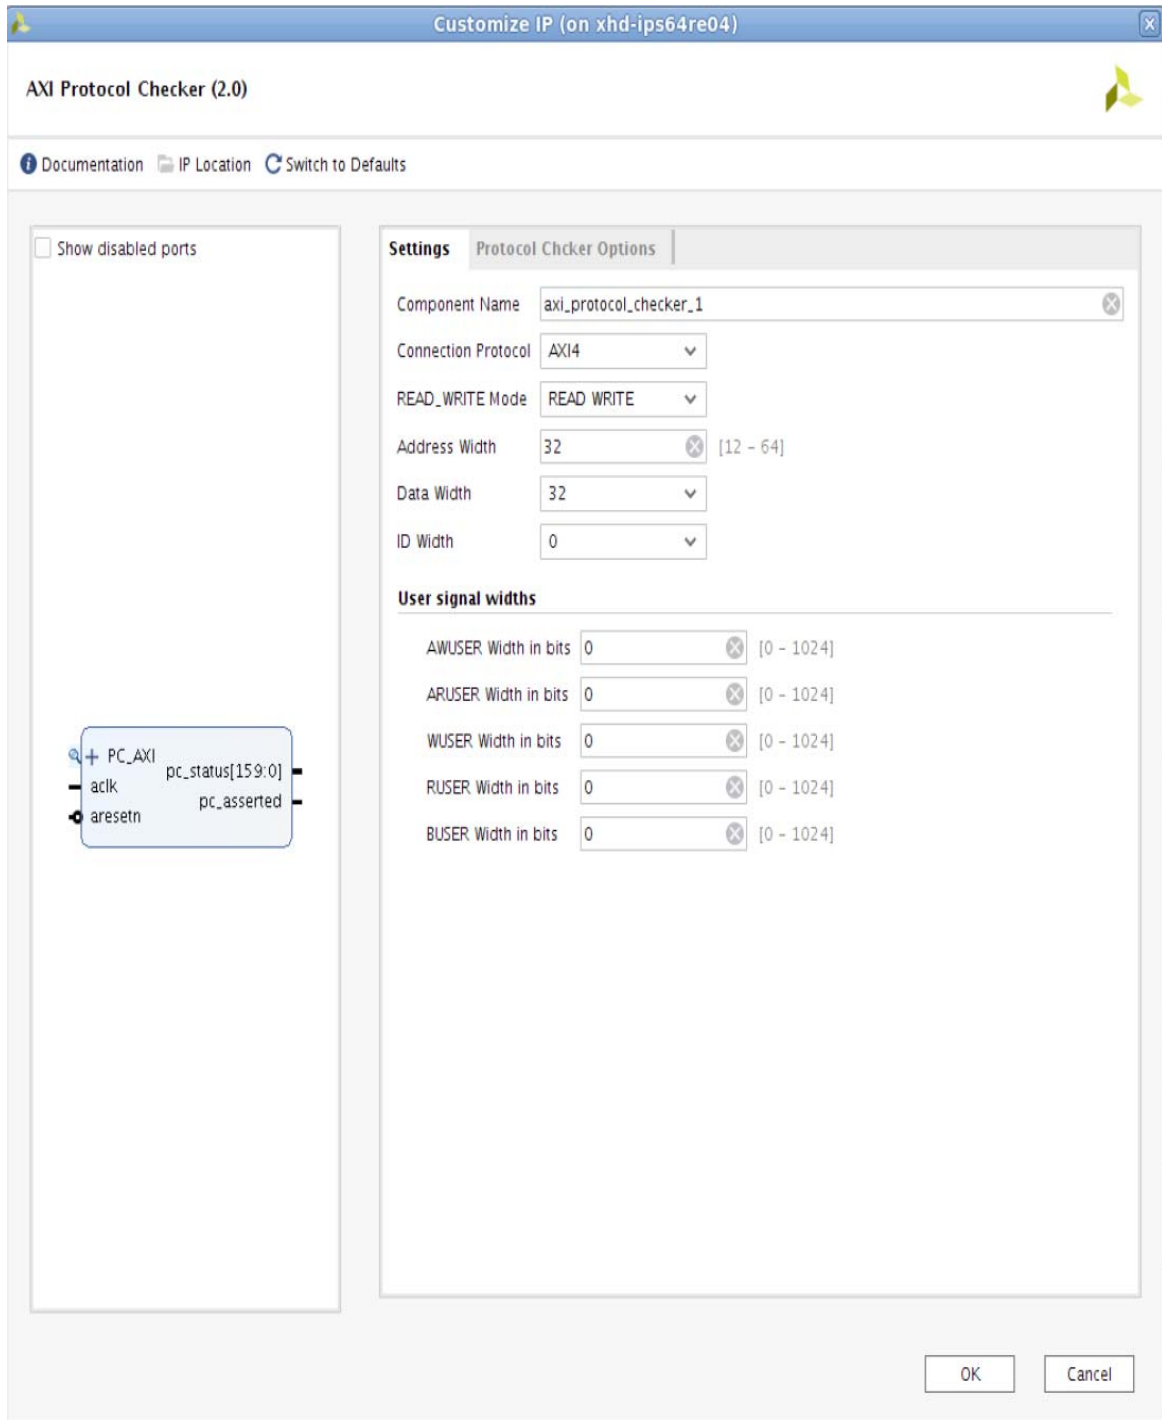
Customize IP (on xhd-ips64re04)

AXI Protocol Checker (2.0)

Documentation IP Location Switch to Defaults

Show disabled ports

PC_AXI
aclk
aresetn
pc_status[159:0]
pc_asserted

Settings | Protocol Chcker Options

Component Name axi_protocol_checker_1

Connection Protocol AXI4

READ_WRITE Mode READ WRITE

Address Width 32 [12 - 64]

Data Width 32

ID Width 0

User signal widths

AWUSER Width in bits 0 [0 - 1024]

ARUSER Width in bits 0 [0 - 1024]

WUSER Width in bits 0 [0 - 1024]

RUSER Width in bits 0 [0 - 1024]

BUSER Width in bits 0 [0 - 1024]

OK Cancel